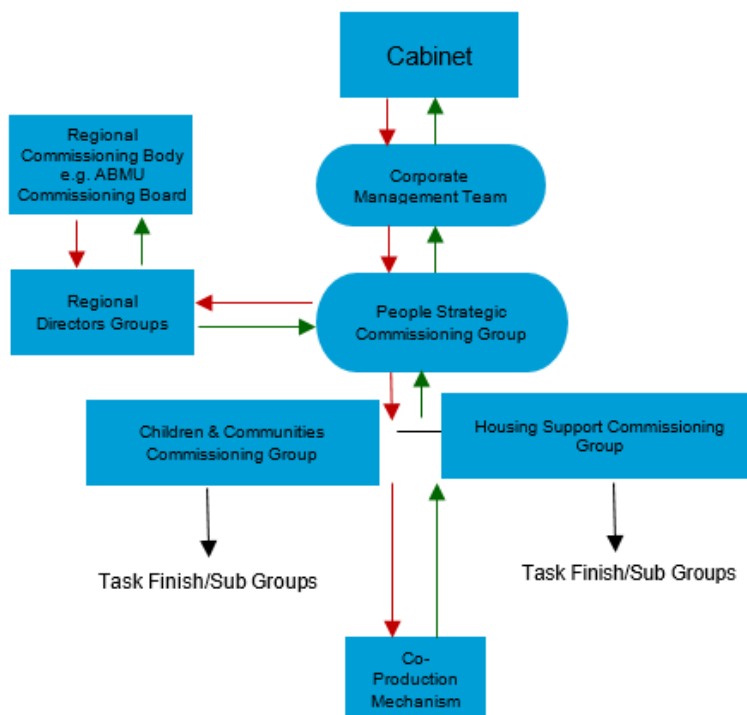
Cabinet

Regional Commissioning Body e.g. ABMU Commissioning Board

Corporate Management Team

Regional Directors Groups

People Strategic Commissioning Group

Children & Communities Commissioning Group

Housing Support Commissioning Group

Task Finish/Sub Groups

Task Finish/Sub Groups

Co-Production Mechanism